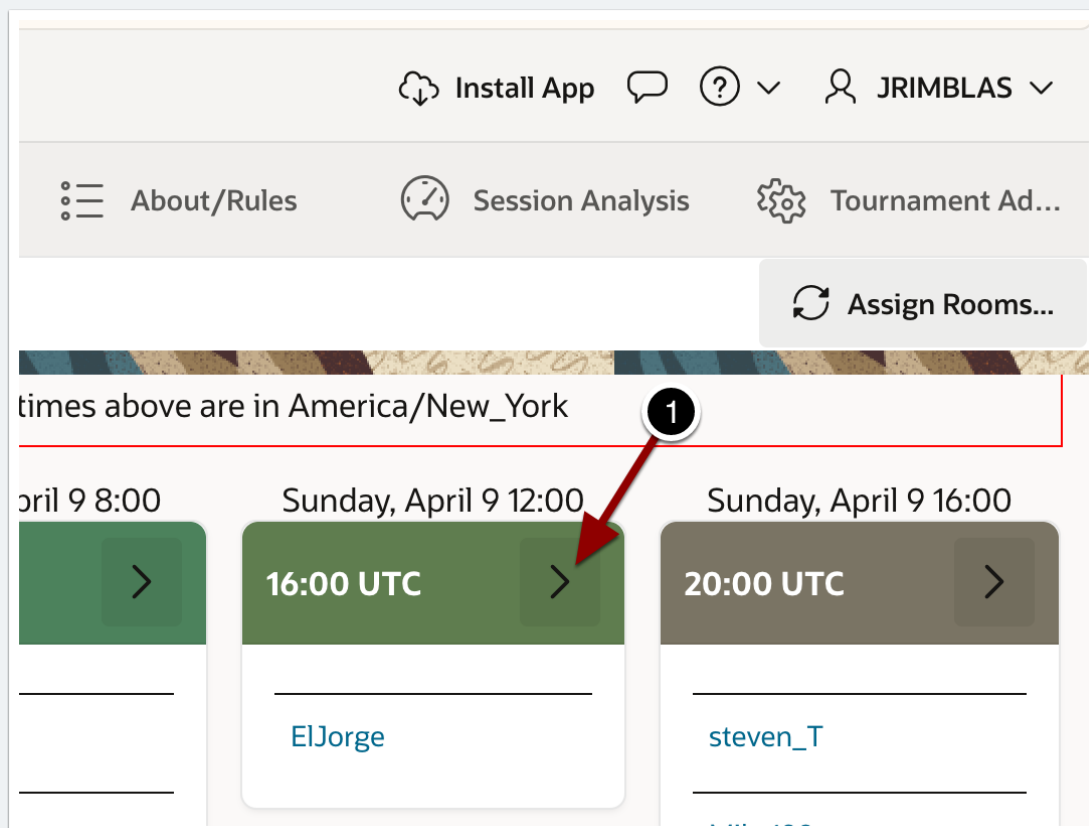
Install App JRIMBLAS

About/Rules Session Analysis Tournament Ad...

Assign Rooms...

times above are in America/New_York

1

ril 9 8:00

Sunday, April 9 12:00

16:00 UTC

ElJorge

Sunday, April 9 16:00

20:00 UTC

steven_T